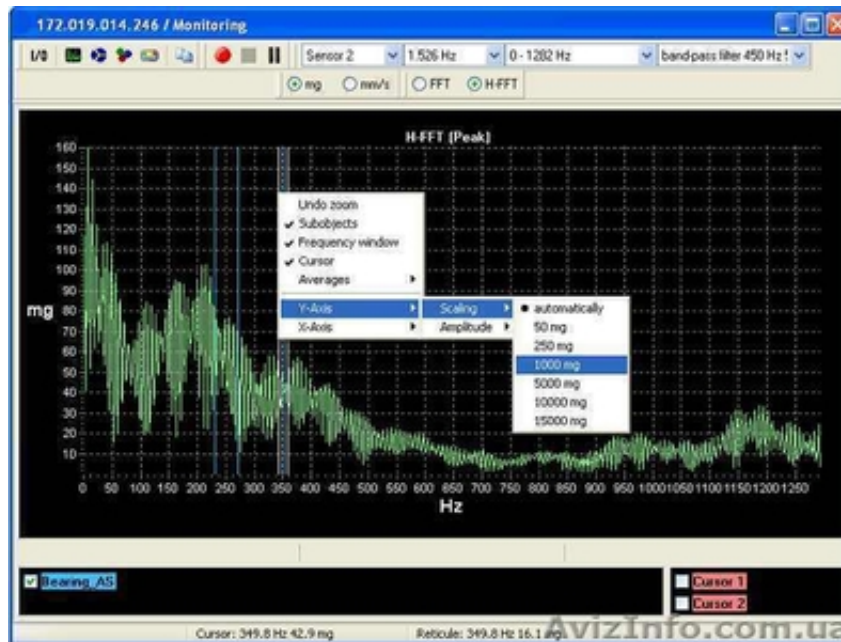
172.019.014.246 / Monitoring

I/0

Sensor 2

1.526 Hz

0 - 1282 Hz

band-pass filter 450 Hz !

mg

mm/s

FFT

H-FFT

H-FFT (Peak)

160
150
140
130
120
110
100
90
80
70
60
50
40
30
20
10

mg

Undo zoom
✔ Subobjects
✔ Frequency window
✔ Cursor
Averages

Y-Axis
X-Axis

Scaling
Amplitude

● automatically
50 mg
250 mg
1000 mg
5000 mg
10000 mg
15000 mg

0 50 100 150 200 250 300 350 400 450 500 550 600 650 700 750 800 850 900 950 1000 1050 1100 1150 1200 1250

Hz

Bearing_AS

Cursor 1
Cursor 2

Cursor: 349.8 Hz 42.9 mg

Reticule: 349.8 Hz 16.1 mg

AvizInfo.com.ua